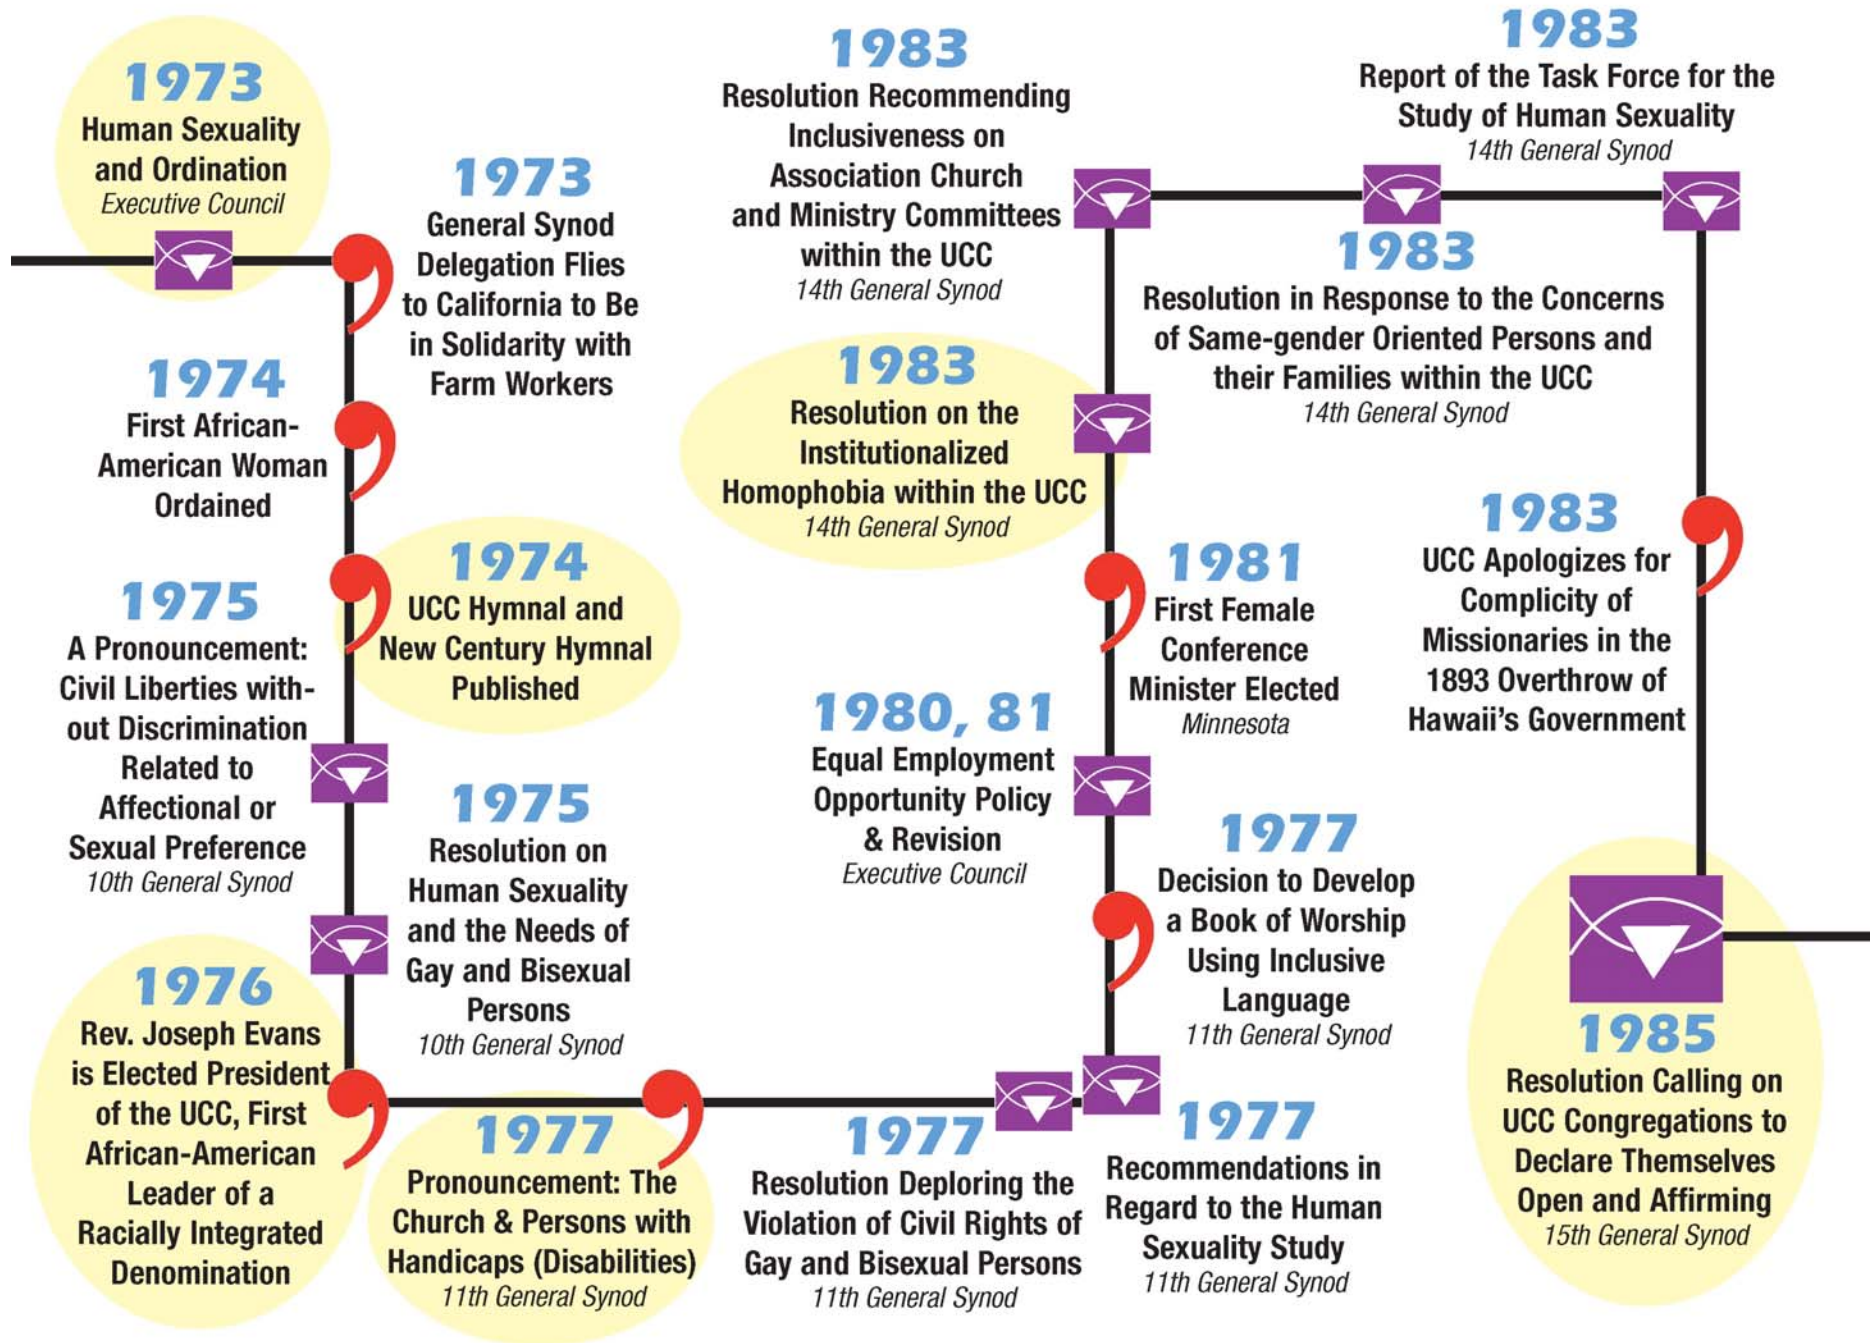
1973
Human Sexuality and Ordination
Executive Council

1973
General Synod Delegation Flies to California to Be in Solidarity with Farm Workers

1974
First African-American Woman Ordained

1974
UCC Hymnal and New Century Hymnal Published

1975
A Pronouncement: Civil Liberties without Discrimination Related to Affectional or Sexual Preference
10th General Synod

1975
Resolution on Human Sexuality and the Needs of Gay and Bisexual Persons
10th General Synod

1976
Rev. Joseph Evans is Elected President of the UCC, First African-American Leader of a Racially Integrated Denomination

1977
Pronouncement: The Church & Persons with Handicaps (Disabilities)
11th General Synod

1977
Resolution Deploring the Violation of Civil Rights of Gay and Bisexual Persons
11th General Synod

1977
Recommendations in Regard to the Human Sexuality Study
11th General Synod

1977
Decision to Develop a Book of Worship Using Inclusive Language
11th General Synod

1980, 81
Equal Employment Opportunity Policy & Revision
Executive Council

1981
First Female Conference Minister Elected
Minnesota

1983
Resolution on the Institutionalized Homophobia within the UCC
14th General Synod

1983
Resolution Recommending Inclusiveness on Association Church and Ministry Committees within the UCC
14th General Synod

1983
Report of the Task Force for the Study of Human Sexuality
14th General Synod

1983
Resolution in Response to the Concerns of Same-gender Oriented Persons and their Families within the UCC
14th General Synod

1983
UCC Apologizes for Complicity of Missionaries in the 1893 Overthrow of Hawaii's Government

1985
Resolution Calling on UCC Congregations to Declare Themselves Open and Affirming
15th General Synod